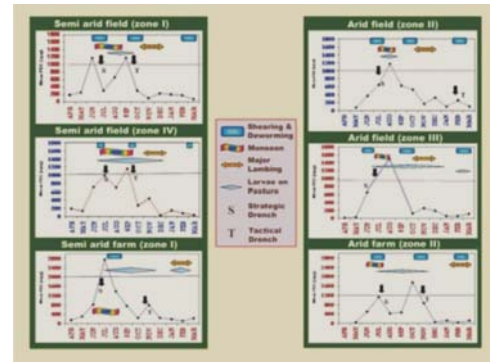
Semi arid field (zone I)

Semi arid field (zone IV)

Semi arid farm (zone I)

Arid field (zone II)

Arid field (zone III)

Arid farm (zone II)

Shearing & Deworming

Monsoon

Major Lambing

Larvae on Pasture

S Strategic Drench

T Tactical Drench